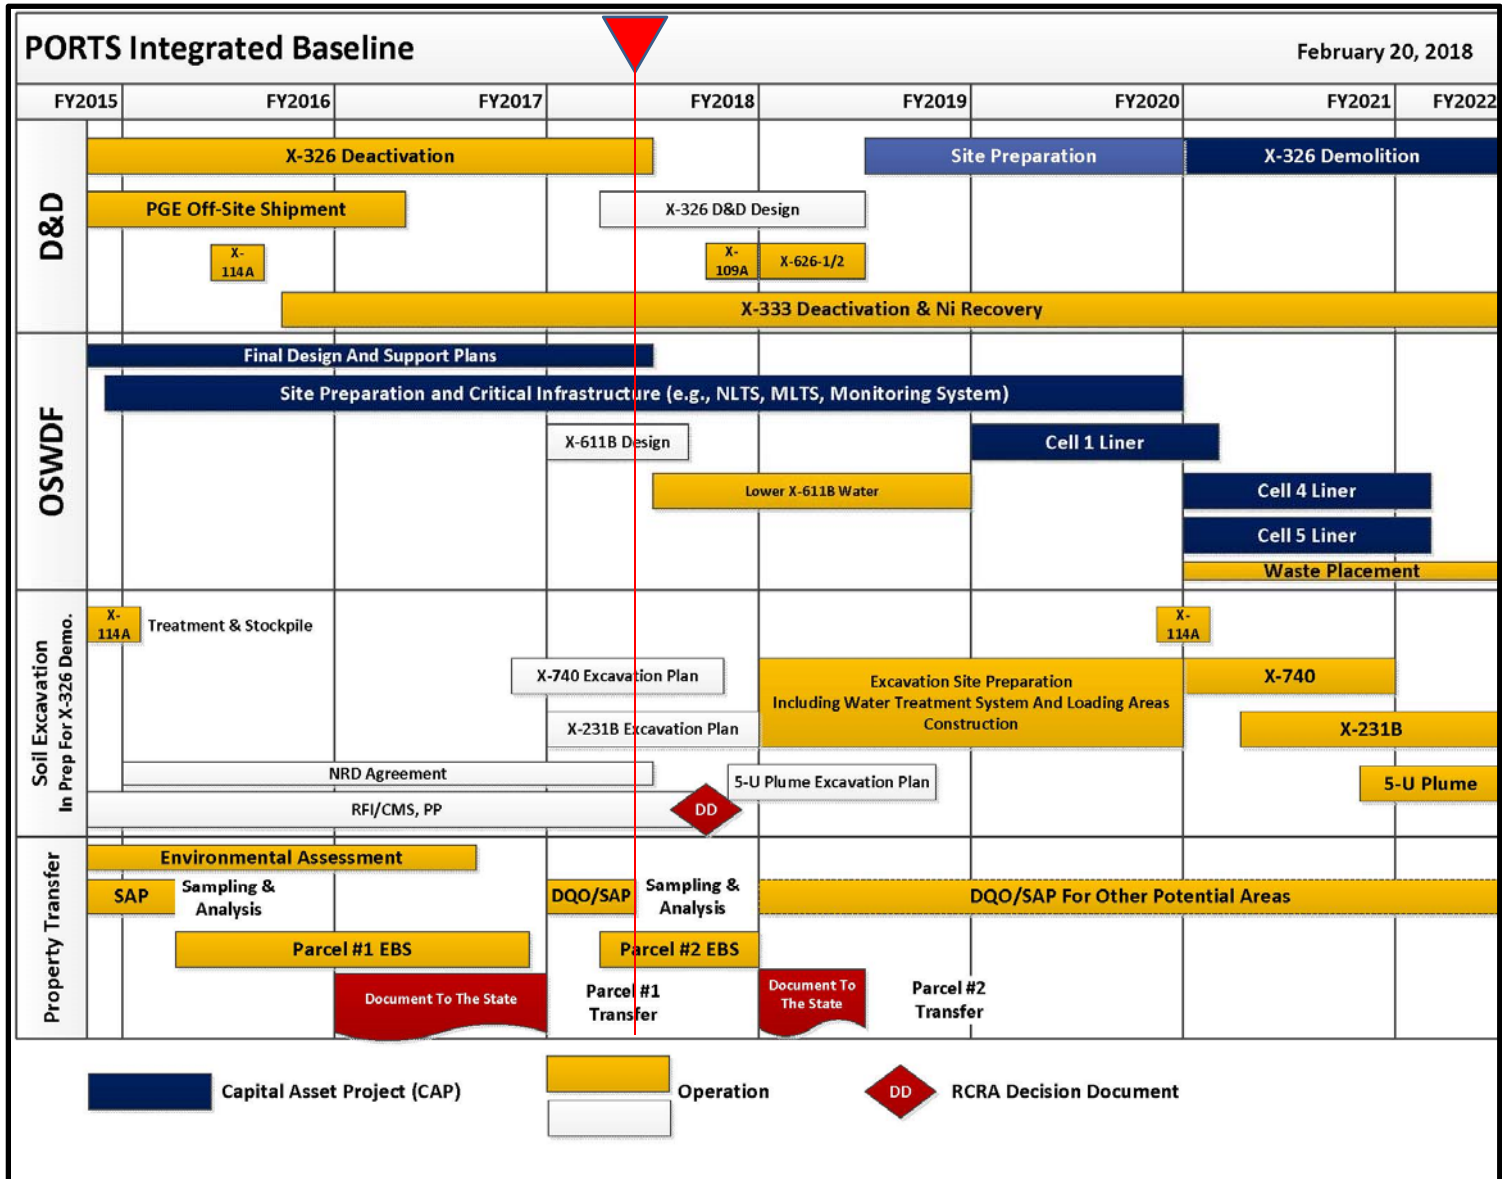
PORTS Integrated Baseline

February 20, 2018

FY2015 FY2016 FY2017 FY2018 FY2019 FY2020 FY2021 FY2022

D&D

X-326 Deactivation

Site Preparation

X-326 Demolition

PGE Off-Site Shipment

X-326 D&D Design

X-114A

X-109A

X-626-1/2

X-333 Deactivation & Ni Recovery

OSWDF

Final Design And Support Plans

Site Preparation and Critical Infrastructure (e.g., NLTS, MLTS, Monitoring System)

X-611B Design

Cell 1 Liner

Lower X-611B Water

Cell 4 Liner

Cell 5 Liner

Waste Placement

Soil Excavation In Prep For X-326 Demo.

X-114A

Treatment & Stockpile

X-114A

X-740 Excavation Plan

Excavation Site Preparation Including Water Treatment System And Loading Areas Construction

X-740

X-231B Excavation Plan

X-231B

NRD Agreement

5-U Plume Excavation Plan

5-U Plume

RFI/CMS, PP

DD

Property Transfer

Environmental Assessment

SAP

Sampling & Analysis

DQO/SAP

Sampling & Analysis

DQO/SAP For Other Potential Areas

Parcel #1 EBS

Parcel #2 EBS

Document To The State

Parcel #1 Transfer

Document To The State

Parcel #2 Transfer

Capital Asset Project (CAP)

Operation

DD

RCRA Decision Document